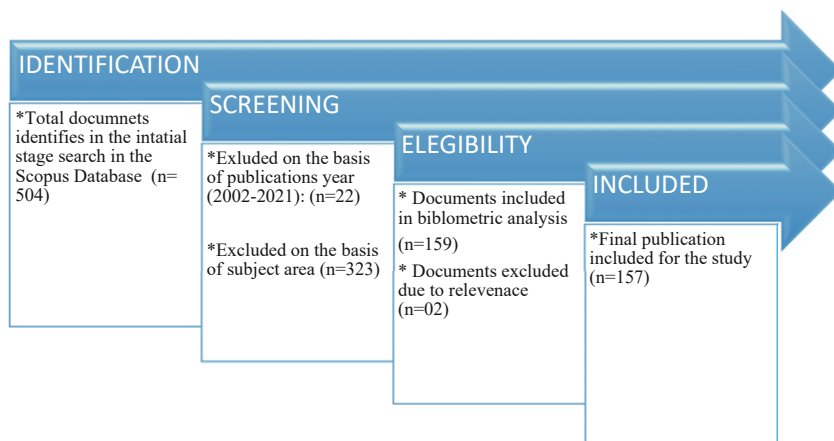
IDENTIFICATION

*Total documnets identifies in the intatial stage search in the Scopus Database (n= 504)

SCREENING

*Exluded on the basis of publications year (2002-2021): (n=22)

*Excluded on the basis of subject area (n=323)

ELEGIBILITY

* Documents included in biblometric analysis (n=159)

* Documents excluded due to relevenace (n=02)

INCLUDED

*Final publication included for the study (n=157)